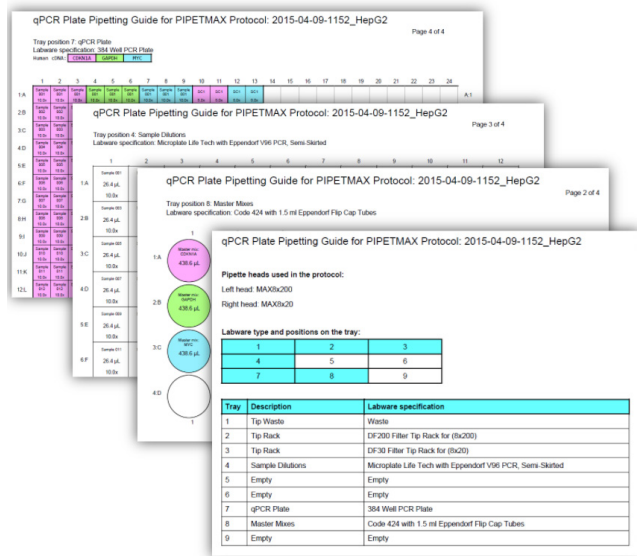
qPCR Plate Pipetting Guide for PIPETMAX Protocol: 2015-04-09-1152_HepG2

Page 4 of 4

Tray position 7: qPCR Plate
Labware specification: 384 Well PCR Plate
Human cDNA: CDKN1A GAPDH MYC

1 2 3 4 5 6 7 8 9 10 11 12 13 14 15 16 17 18 19 20 21 22 23 24

1:A 2:B 3:C 4:D 5:E 6:F 7:G 8:H 9:I 10:J 11:K 12:L

qPCR Plate Pipetting Guide for PIPETMAX Protocol: 2015-04-09-1152_HepG2

Page 3 of 4

Tray position 4: Sample Dilutions
Labware specification: Microplate Life Tech with Eppendorf V96 PCR, Semi-Skirted

1 2 3 4 5 6 7 8 9 10 11 12

1:A 2:B 3:C 4:D 5:E 6:F

26.4 µL
10.0x

qPCR Plate Pipetting Guide for PIPETMAX Protocol: 2015-04-09-1152_HepG2

Page 2 of 4

Tray position 8: Master Mixes
Labware specification: Code 424 with 1.5 ml Eppendorf Flip Cap Tubes

1:A Master mix CDKN1A 438.6 µL
2:B Master mix GAPDH 438.6 µL
3:C Master mix MYC 438.6 µL
4:D

1

qPCR Plate Pipetting Guide for PIPETMAX Protocol: 2015-04-09-1152_HepG2

Pipette heads used in the protocol:
Left head: MAX8x200
Right head: MAX8x20

Labware type and positions on the tray:

| 1 | 2 | 3 |
|---|---|---|
| 4 | 5 | 6 |
| 7 | 8 | 9 |

| Tray | Description | Labware specification |
|---|---|---|
| 1 | Tip Waste | Waste |
| 2 | Tip Rack | DF200 Filter Tip Rack for (8x200) |
| 3 | Tip Rack | DF30 Filter Tip Rack for (8x20) |
| 4 | Sample Dilutions | Microplate Life Tech with Eppendorf V96 PCR, Semi-Skirted |
| 5 | Empty | Empty |
| 6 | Empty | Empty |
| 7 | qPCR Plate | 384 Well PCR Plate |
| 8 | Master Mixes | Code 424 with 1.5 ml Eppendorf Flip Cap Tubes |
| 9 | Empty | Empty |